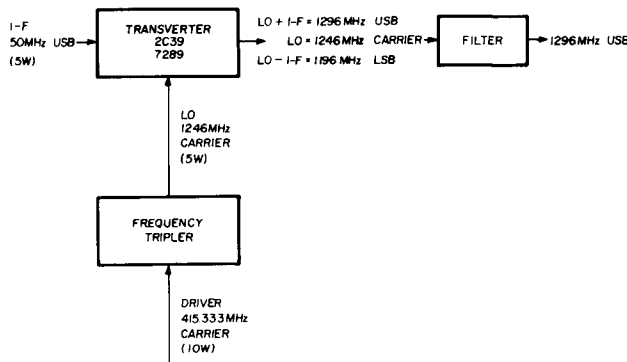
I-F
50MHz USB
(5W)

TRANSVERTER
2C39
7289

LO + I-F = 1296 MHz USB
LO = 1246 MHz CARRIER
LO − I-F = 1196 MHz LSB

FILTER

1296MHz USB

LO
1246MHz
CARRIER
(5W)

FREQUENCY
TRIPLER

DRIVER
415.333MHz
CARRIER
(10W)